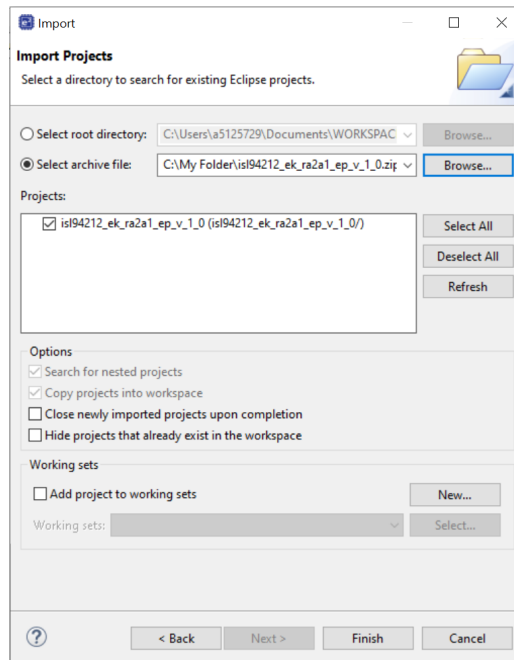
Import

Import Projects
Select a directory to search for existing Eclipse projects.

Select root directory: C:\Users\a5125729\Documents\WORKSPAC Browse...
Select archive file: C:\My Folder\isl94212_ek_ra2a1_ep_v_1_0.zip Browse...

Projects:
isl94212_ek_ra2a1_ep_v_1_0 (isl94212_ek_ra2a1_ep_v_1_0/)

Select All
Deselect All
Refresh

Options
Search for nested projects
Copy projects into workspace
Close newly imported projects upon completion
Hide projects that already exist in the workspace

Working sets
Add project to working sets
New...
Working sets:
Select...

?
< Back
Next >
Finish
Cancel